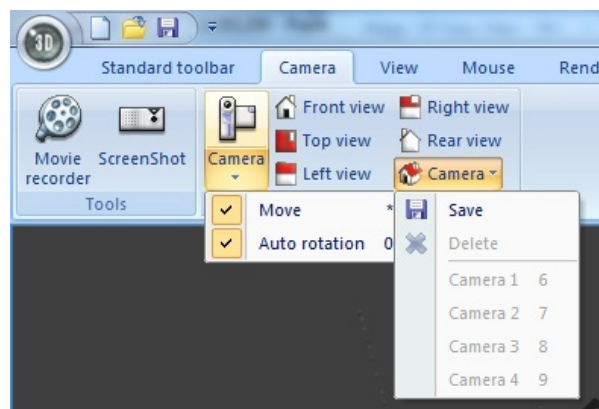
3D

Standard toolbar
Camera
View
Mouse
Rend

Movie recorder
ScreenShot
Tools

Camera

Front view
Right view
Top view
Rear view
Left view
Camera

Move *
Auto rotation 0

Save
Delete
Camera 1 6
Camera 2 7
Camera 3 8
Camera 4 9